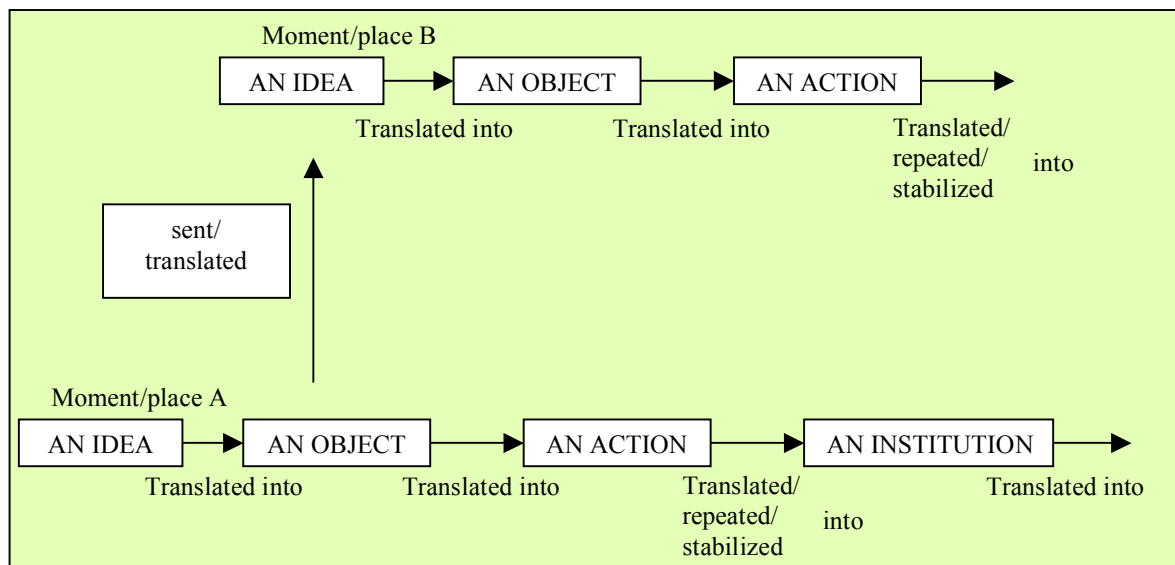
Moment/place B

AN IDEA

AN OBJECT

AN ACTION

Translated into

Translated into

Translated/ repeated/ stabilized

into

sent/ translated

Moment/place A

AN IDEA

AN OBJECT

AN ACTION

AN INSTITUTION

Translated into

Translated into

Translated/ repeated/ stabilized

into

Translated into